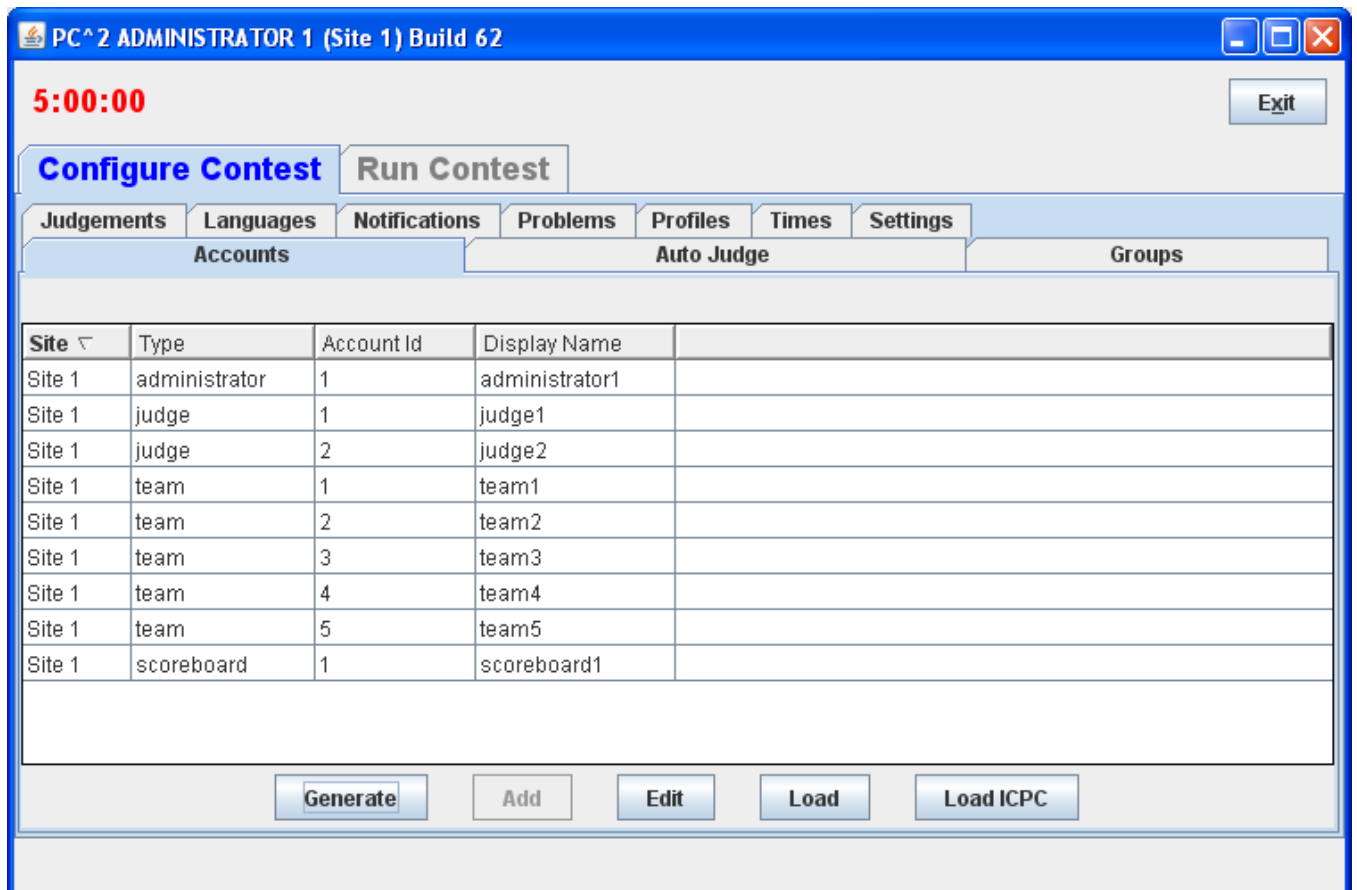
PC^2 ADMINISTRATOR 1 (Site 1) Build 62

5:00:00

Exit

Configure Contest
Run Contest

Judgements
Languages
Notifications
Problems
Profiles
Times
Settings
Accounts
Auto Judge
Groups

| Site ▽ | Type | Account Id | Display Name |
|---|---|---|---|
| Site 1 | administrator | 1 | administrator1 |
| Site 1 | judge | 1 | judge1 |
| Site 1 | judge | 2 | judge2 |
| Site 1 | team | 1 | team1 |
| Site 1 | team | 2 | team2 |
| Site 1 | team | 3 | team3 |
| Site 1 | team | 4 | team4 |
| Site 1 | team | 5 | team5 |
| Site 1 | scoreboard | 1 | scoreboard1 |

Generate
Add
Edit
Load
Load ICPC